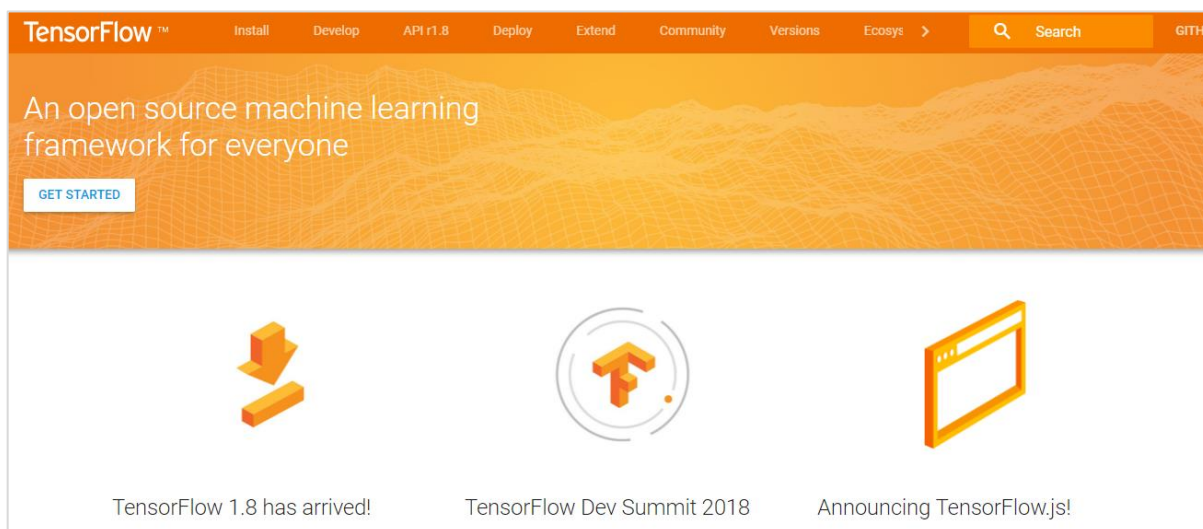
TensorFlow™ Install Develop API r1.8 Deploy Extend Community Versions Ecosys > Search GITH

An open source machine learning framework for everyone

GET STARTED

TensorFlow 1.8 has arrived!

TensorFlow Dev Summit 2018

Announcing TensorFlow.js!